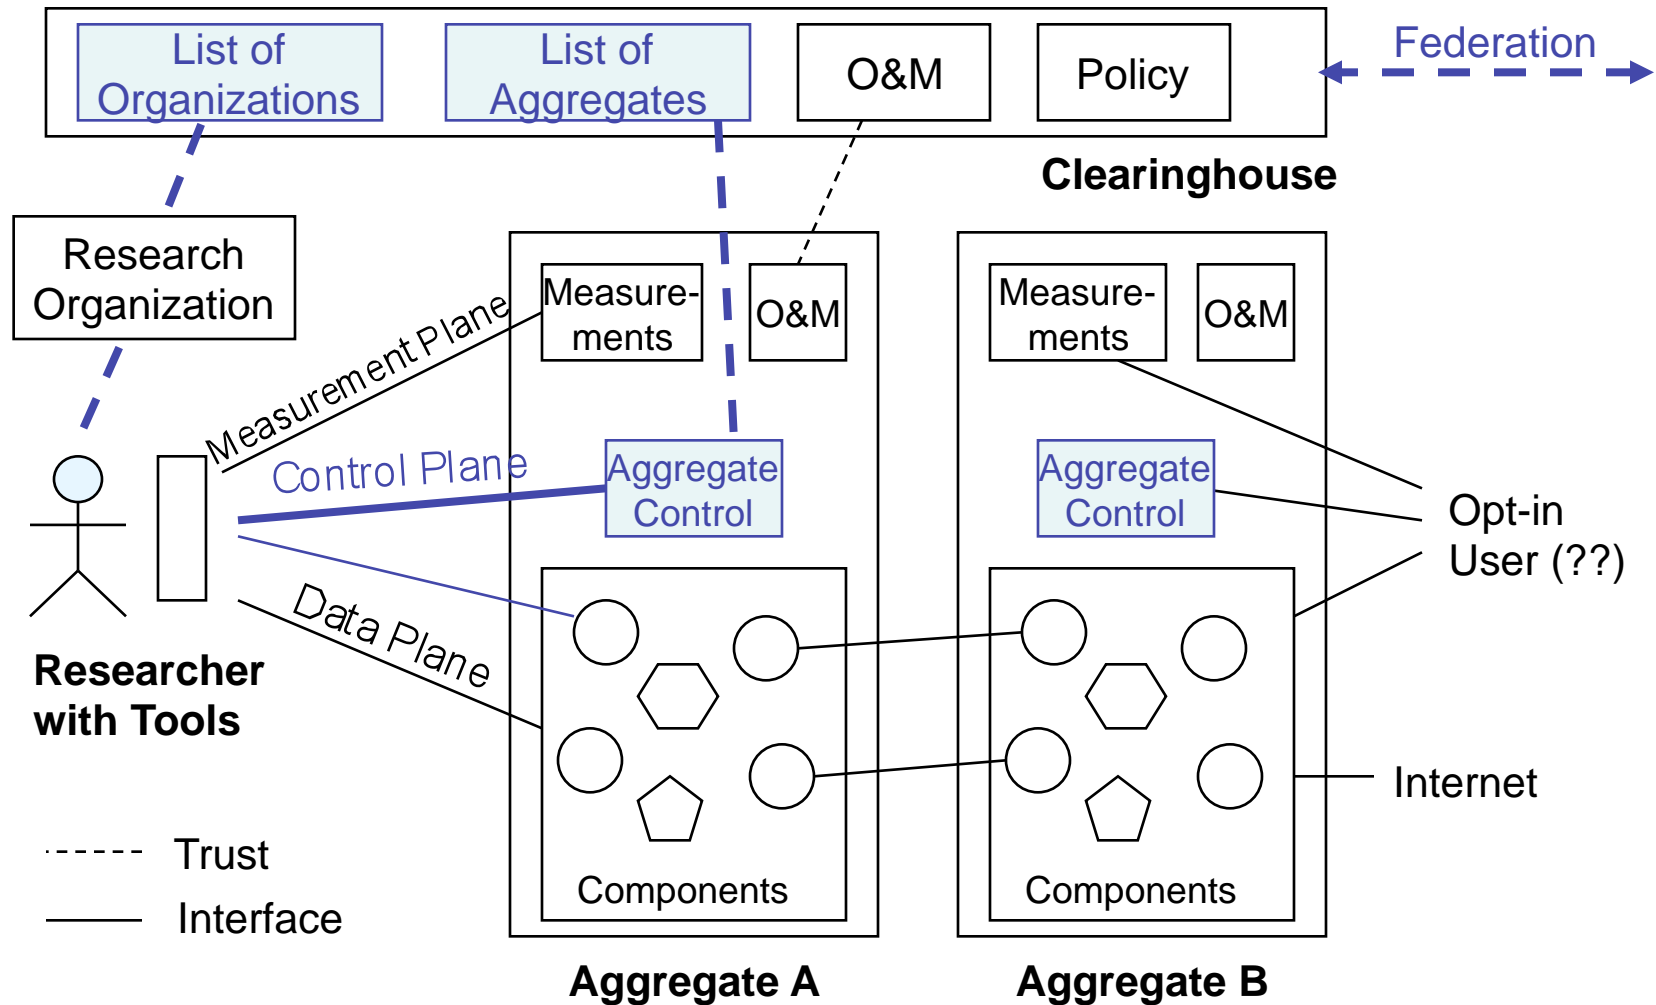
List of Organizations

List of Aggregates

O&M

Policy

Federation

Clearinghouse

Research Organization

Measurement Plane

Measurements

O&M

Measurements

O&M

Control Plane

Aggregate Control

Aggregate Control

Opt-in User (??)

Data Plane

Researcher with Tools

Internet

Trust

Interface

Components

Components

Aggregate A

Aggregate B